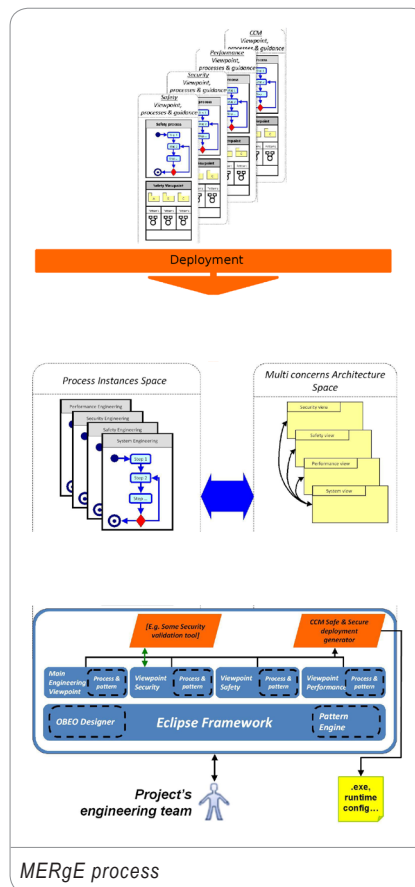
CCM Viewpoint, processes & guidance

Performance Viewpoint, processes & guidance

Security Viewpoint, processes & guidance

Safety Viewpoint, processes & guidance

Safety process

Step 1

Step 2

Step...

Safety Viewpoint

Deployment

Process Instances Space

Performance Engineering

Security Engineering

Safety Engineering

System Engineering

Step 1

Step 2

Step...

Multi concerns Architecture Space

Security view

Safety view

Performance view

System view

[E.g. Some Security validation tool]

CCM Safe & Secure deployment generator

Main Engineering Viewpoint

Process & pattern

Viewpoint Security

Process & pattern

Viewpoint Safety

Process & pattern

Viewpoint Performance

Process & pattern

OBEO Designer

Eclipse Framework

Pattern Engine

Project's engineering team

.exe, runtime config...

MERgE process